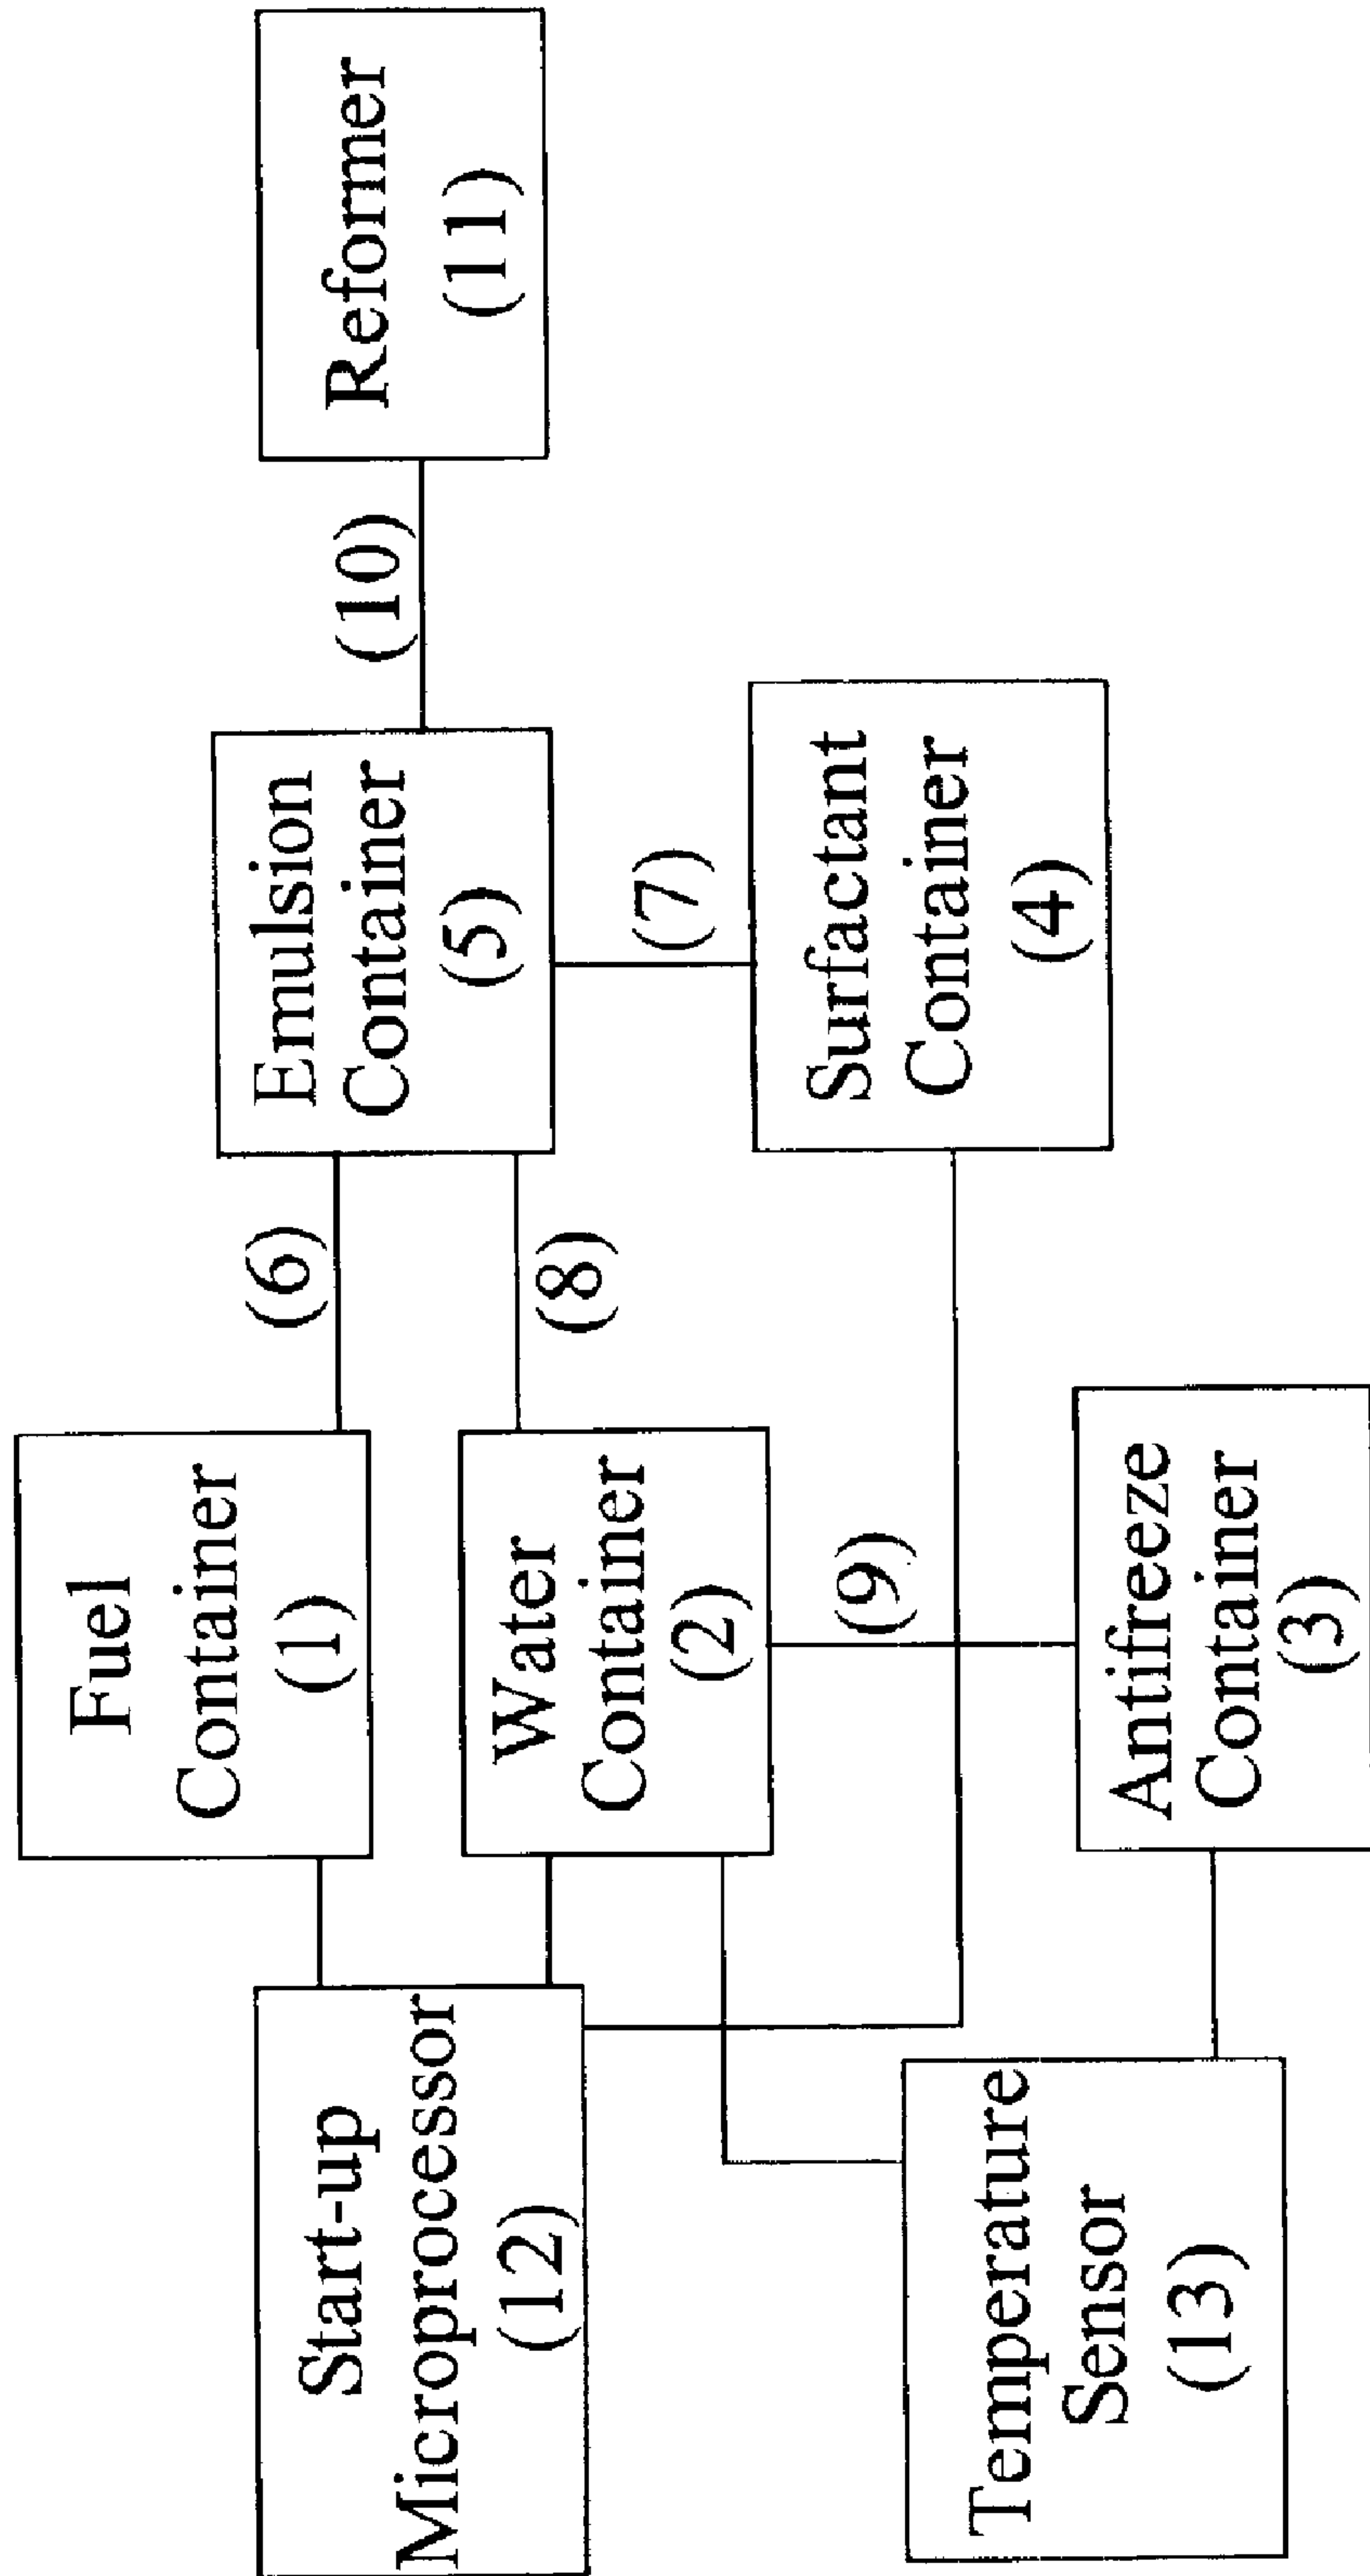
Reformer (11)

(10)

Emulsion Container (5)

(7)

Surfactant Container (4)

(6)

(8)

Fuel Container (1)

Water Container (2)

(9)

Antifreeze Container (3)

Start-up Microprocessor (12)

Temperature Sensor (13)